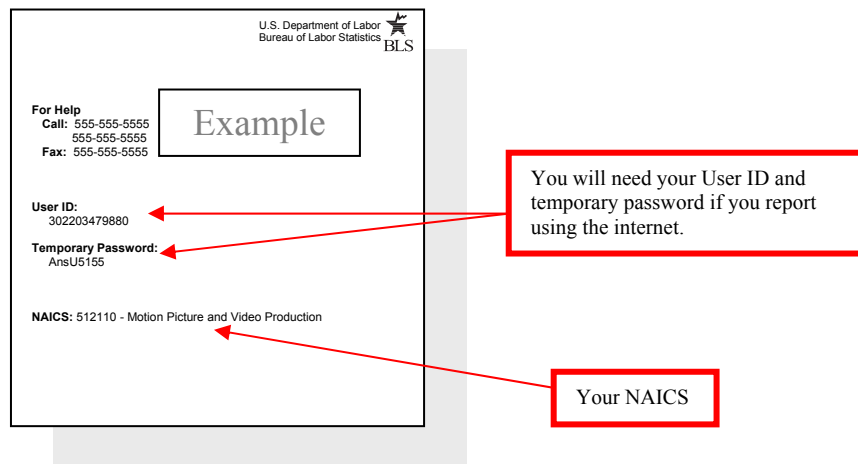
U.S. Department of Labor
Bureau of Labor Statistics
BLS

For Help
Call: 555-555-5555
555-555-5555
Fax: 555-555-5555

Example

User ID:
302203479880

Temporary Password:
AnsU5155

NAICS: 512110 - Motion Picture and Video Production

You will need your User ID and temporary password if you report using the internet.

Your NAICS